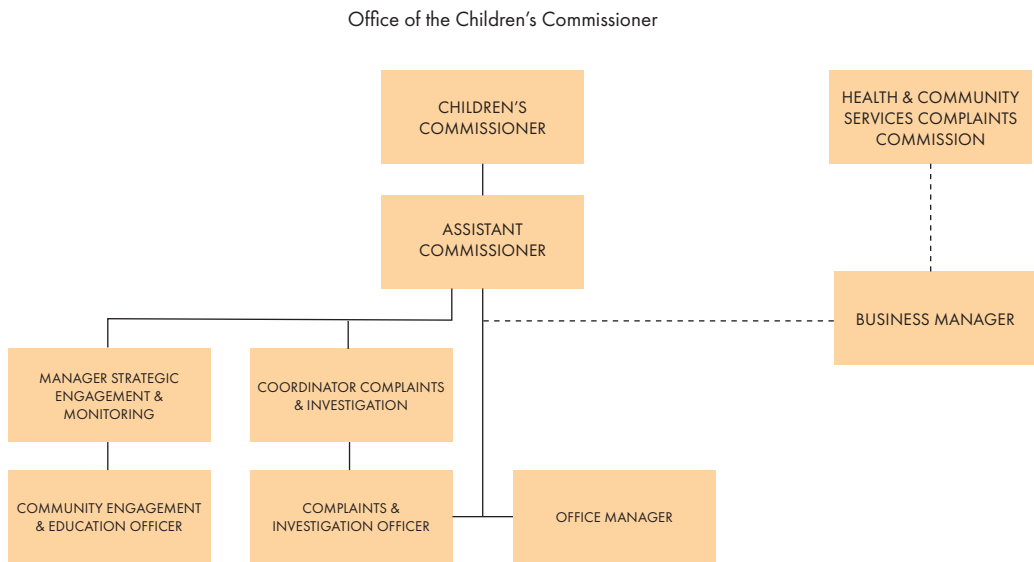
Office of the Children's Commissioner

CHILDREN'S COMMISSIONER

HEALTH & COMMUNITY SERVICES COMPLAINTS COMMISSION

ASSISTANT COMMISSIONER

BUSINESS MANAGER

MANAGER STRATEGIC ENGAGEMENT & MONITORING

COORDINATOR COMPLAINTS & INVESTIGATION

COMMUNITY ENGAGEMENT & EDUCATION OFFICER

COMPLAINTS & INVESTIGATION OFFICER

OFFICE MANAGER